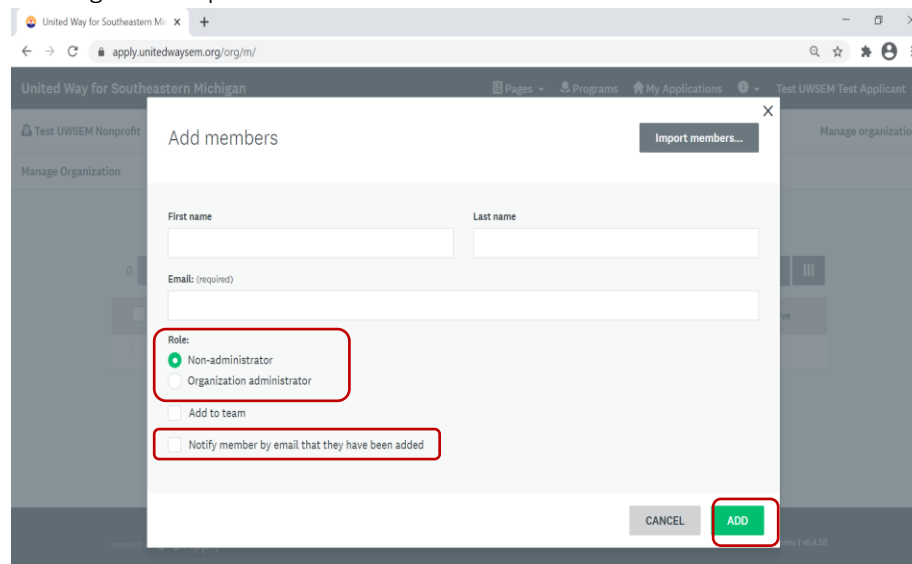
United Way for Southeastern Mi ×

apply.unitedwaysem.org/org/m/

United Way for Southeastern Michigan

Pages Programs My Applications Test UWSEM Test Applicant

Test UWSEM Nonprofit

Manage organizatio

Manage Organization

Add members

Import members...

×

First name

Last name

Email: (required)

Role:

Non-administrator

Organization administrator

Add to team

Notify member by email that they have been added

CANCEL

ADD

rms | v6.4.50